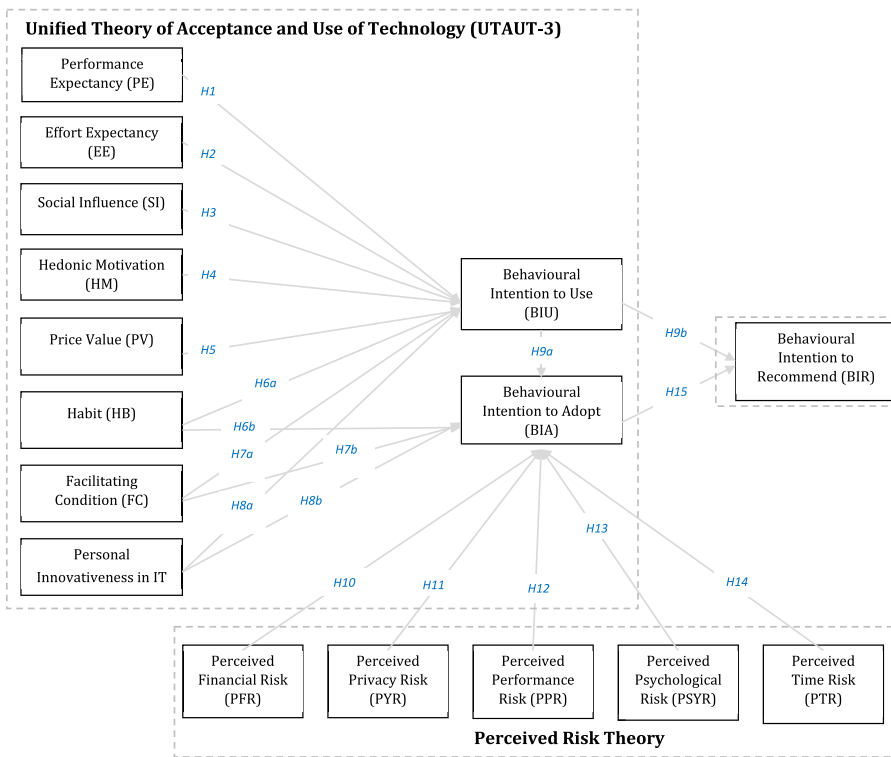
Unified Theory of Acceptance and Use of Technology (UTAUT-3)

Performance Expectancy (PE)

Effort Expectancy (EE)

Social Influence (SI)

Hedonic Motivation (HM)

Price Value (PV)

Habit (HB)

Facilitating Condition (FC)

Personal Innovativeness in IT

H1

H2

H3

H4

H5

H6a

H6b

H7a

H7b

H8a

H8b

Behavioural Intention to Use (BIU)

H9a

Behavioural Intention to Adopt (BIA)

H9b

H15

Behavioural Intention to Recommend (BIR)

H10

H11

H12

H13

H14

Perceived Financial Risk (PFR)

Perceived Privacy Risk (PYR)

Perceived Performance Risk (PPR)

Perceived Psychological Risk (PSYR)

Perceived Time Risk (PTR)

Perceived Risk Theory